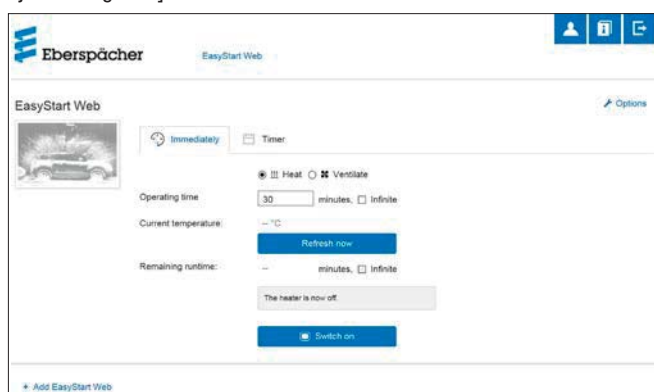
Eberspächer

EasyStart Web

EasyStart Web

Options

Immediately

Timer

Heat Ventilate

Operating time

30

minutes, Infinite

Current temperature:

-- °C

Refresh now

Remaining runtime:

--

minutes, Infinite

The heater is now off.

Switch on

+ Add EasyStart Web